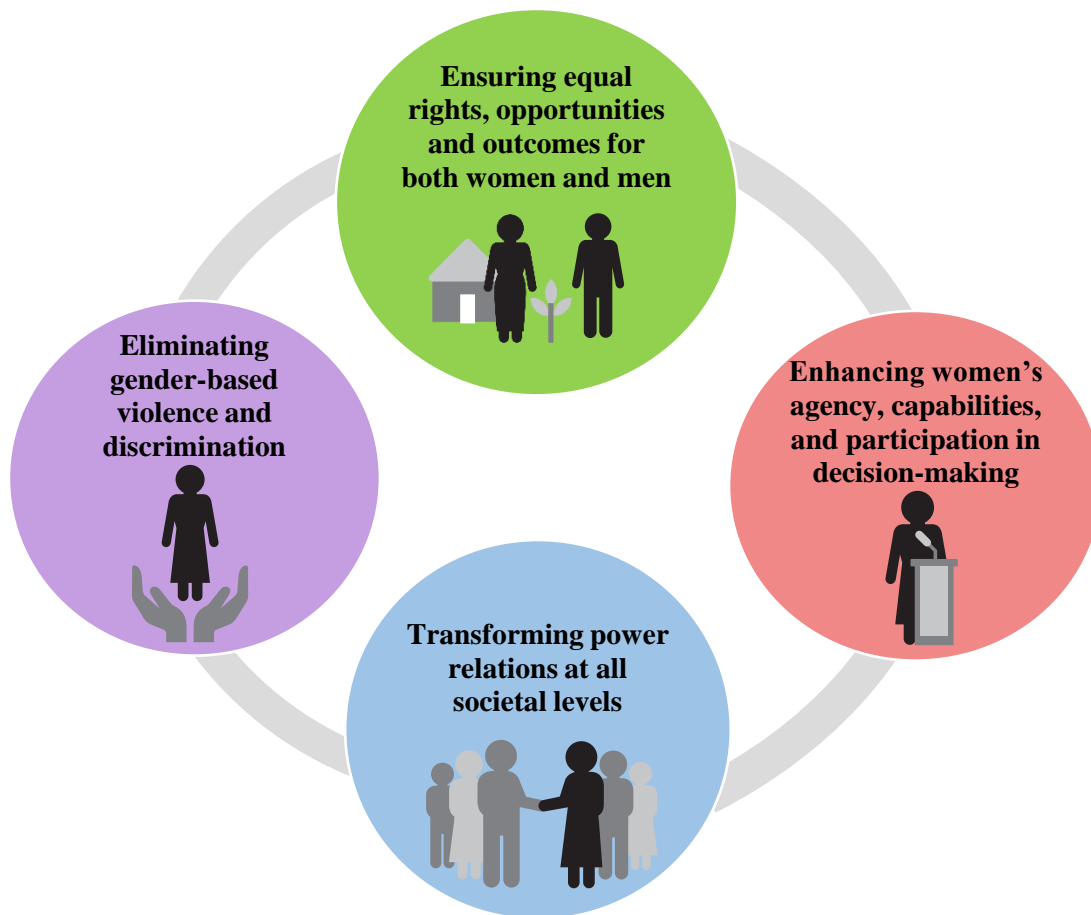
Ensuring equal rights, opportunities and outcomes for both women and men

Enhancing women's agency, capabilities, and participation in decision-making

Transforming power relations at all societal levels

Eliminating gender-based violence and discrimination